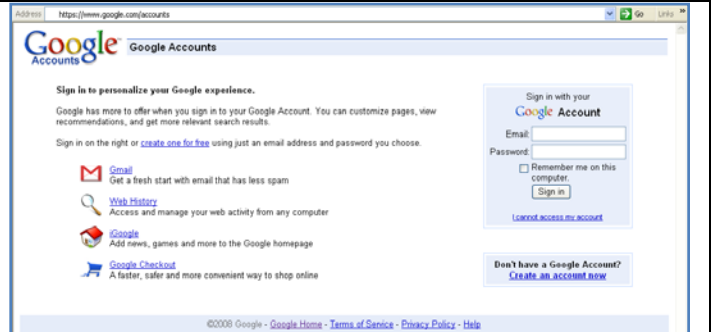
Address https://www.google.com/accounts Go Links »

Google Accounts Google Accounts

Sign in to personalize your Google experience.

Google has more to offer when you sign in to your Google Account. You can customize pages, view recommendations, and get more relevant search results.

Sign in on the right or create one for free using just an email address and password you choose.

Gmail
Get a fresh start with email that has less spam

Web History
Access and manage your web activity from any computer

iGoogle
Add news, games and more to the Google homepage

Google Checkout
A faster, safer and more convenient way to shop online

Sign in with your
Google Account

Email:
Password:
Remember me on this computer.
Sign in

I cannot access my account

Don't have a Google Account?
Create an account now

©2008 Google - Google Home - Terms of Service - Privacy Policy - Help